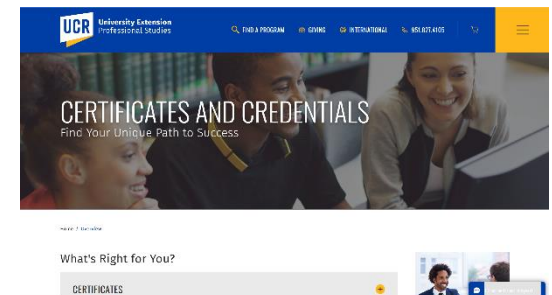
UCR University Extension Professional Studies

FIND A PROGRAM  GIVING  INTERNATIONAL  951.827.4105

CERTIFICATES AND CREDENTIALS
Find Your Unique Path to Success

Home / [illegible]

What's Right for You?

CERTIFICATES